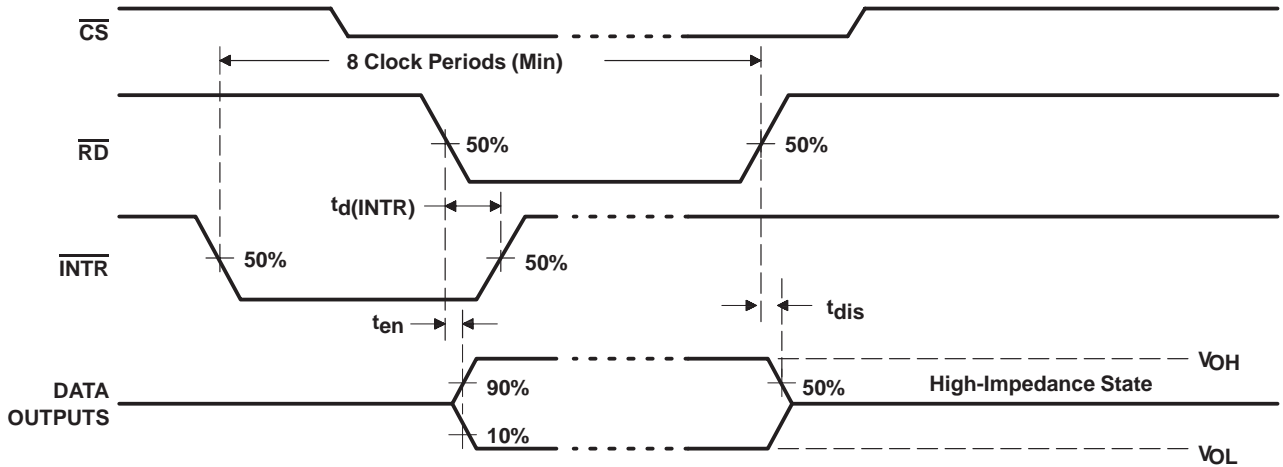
$\overline{CS}$

8 Clock Periods (Min)

$\overline{RD}$

50%

50%

$t_{d(INTR)}$

$\overline{INTR}$

50%

50%

$t_{en}$

$t_{dis}$

$V_{OH}$

DATA OUTPUTS

90%

50%

High-Impedance State

10%

$V_{OL}$